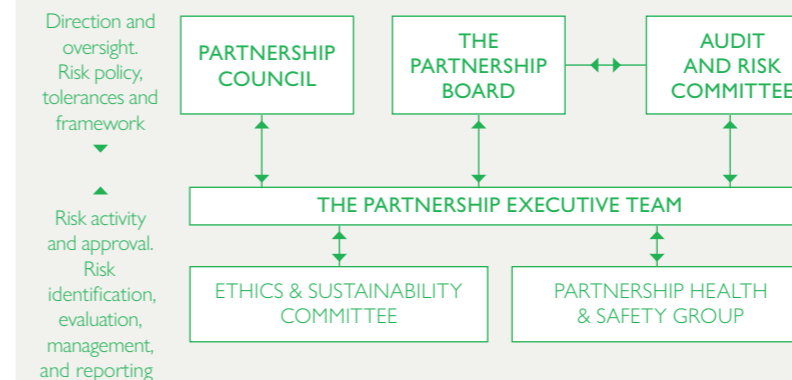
Direction and oversight. Risk policy, tolerances and framework

Risk activity and approval. Risk identification, evaluation, management, and reporting

PARTNERSHIP COUNCIL

THE PARTNERSHIP BOARD

AUDIT AND RISK COMMITTEE

THE PARTNERSHIP EXECUTIVE TEAM

ETHICS & SUSTAINABILITY COMMITTEE

PARTNERSHIP HEALTH & SAFETY GROUP